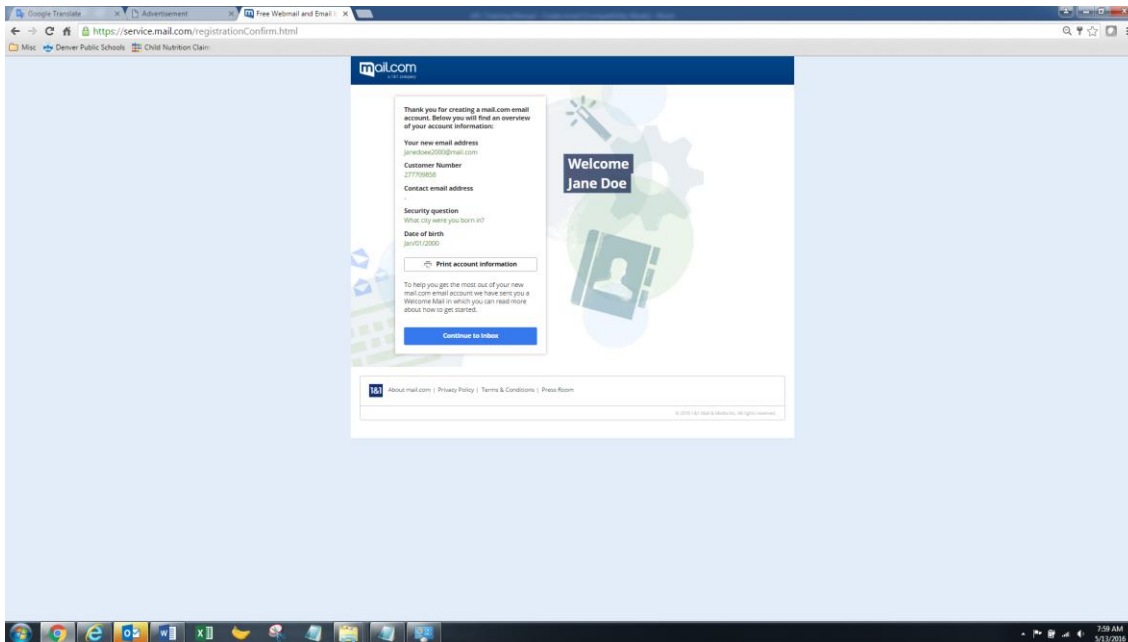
Google Translate | Advertisement | Free Webmail and Email

https://service.mail.com/registrationConfirm.html

Misc | Denver Public Schools | Child Nutrition Claim

mail.com

Thank you for creating a mail.com email account. Below you will find an overview of your account information:

Your new email address
janedoee2000@mail.com

Customer Number
277709858

Contact email address
-

Security question
What city were you born in?

Date of birth
Jan/01/2000

Print account information

To help you get the most out of your new mail.com email account we have sent you a Welcome Mail in which you can read more about how to get started.

Continue to Inbox

Welcome Jane Doe

1&1 About mail.com | Privacy Policy | Terms & Conditions | Press Room

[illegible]

7:59 AM
5/13/2016